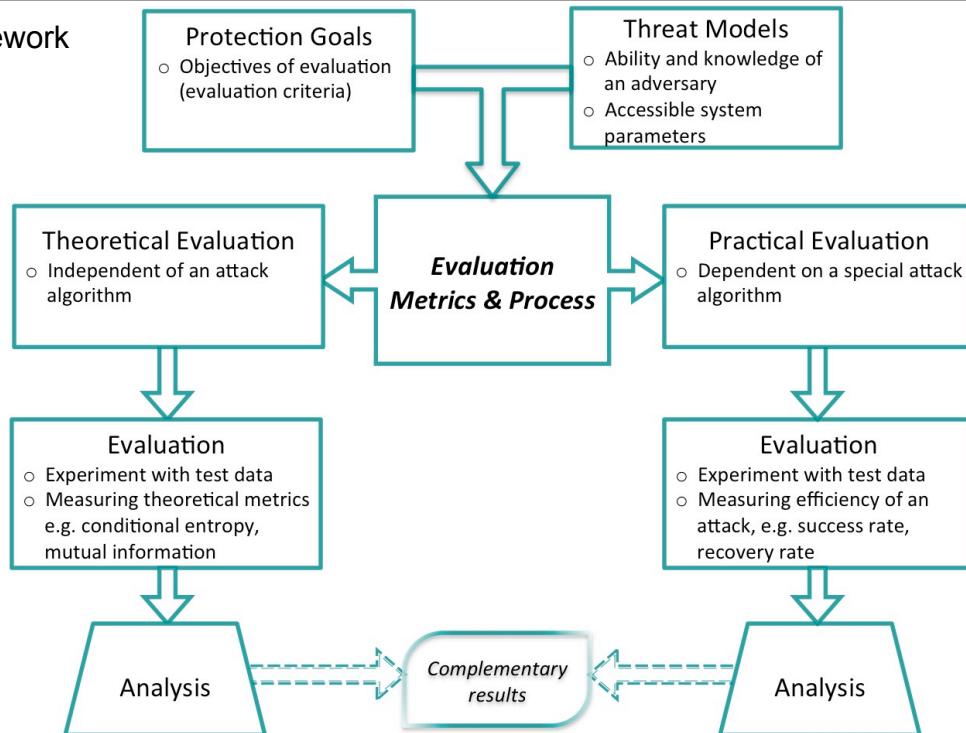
ework

Protection Goals
○ Objectives of evaluation (evaluation criteria)

Threat Models
○ Ability and knowledge of an adversary
○ Accessible system parameters

Theoretical Evaluation
○ Independent of an attack algorithm

*Evaluation Metrics & Process*

Practical Evaluation
○ Dependent on a special attack algorithm

Evaluation
○ Experiment with test data
○ Measuring theoretical metrics e.g. conditional entropy, mutual information

Evaluation
○ Experiment with test data
○ Measuring efficiency of an attack, e.g. success rate, recovery rate

Analysis

*Complementary results*

Analysis